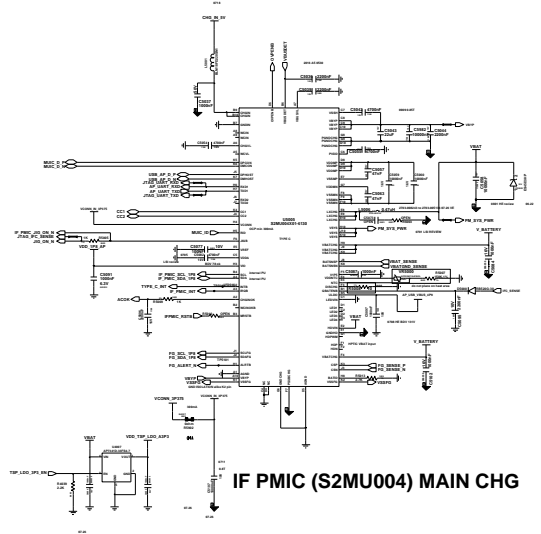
CHG_IN_5V

MUIC_D_P
MUIC_D_N

USB_AP_D_P
USB_AP_D_N
JTAG_AP_UART_RXD
AP_UART_TXD
JTAG_SWD_TXD

CC1
CC2

IF_PMIC_JIG_ON_N
JTAG_IFC_SENSE
JIG_ON_N

VDD_1P8_AP

MUIC_ID

IF_PMIC_SCL_1P8
IF_PMIC_SDA_1P8

TYPE_C_INT
IF_PMIC_INT

ACOK

IFPMIC_RSTB

FG_SCL_1P8
FG_SDA_1P8
FG_ALERT_N

VCONN_3P3
VBYP

U5000
S2MU004X01-6130

VBAT

V_BATTERY

PM_SYS_PWR

VBAT_SENSE
VBATGND_SENSE

FG_SENSE_P
FG_SENSE_N

VBAT

V_BATTERY

VDD_TSP_LDO_3P3

TSP_LDO_3P3_EN

IF PMIC (S2MU004) MAIN CHG